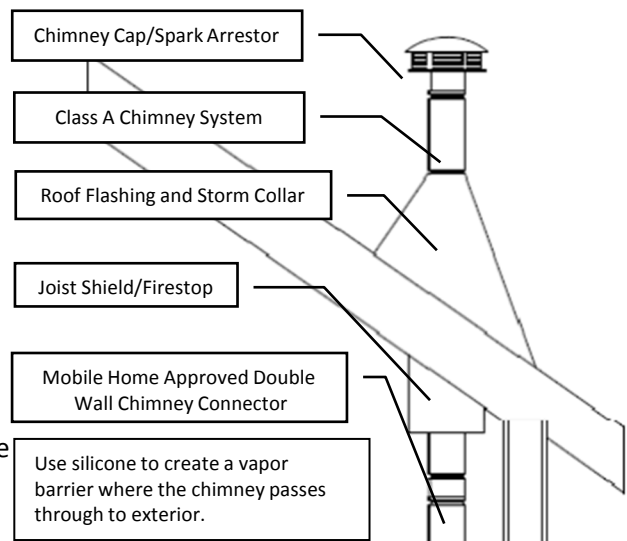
Chimney Cap/Spark Arrestor

Class A Chimney System

Roof Flashing and Storm Collar

Joist Shield/Firestop

Mobile Home Approved Double Wall Chimney Connector

Use silicone to create a vapor barrier where the chimney passes through to exterior.